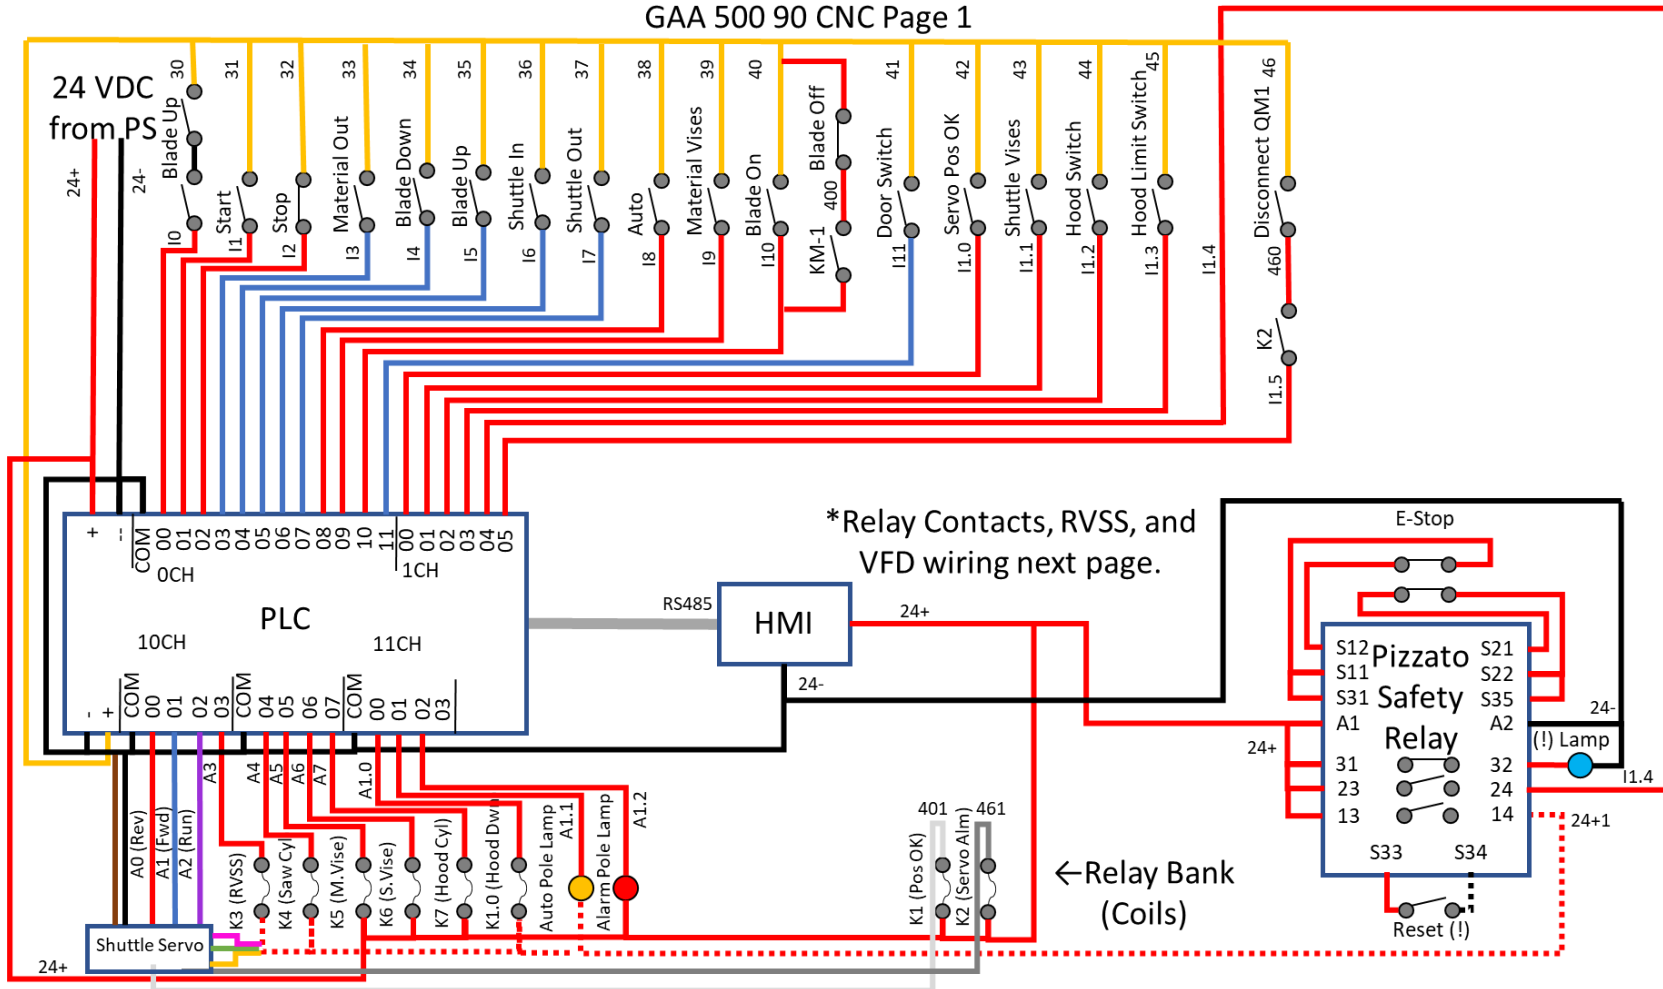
GAA 500 90 CNC Page 1

24 VDC from PS

24+ 24-

30 Blade Up I0
31 Start I1
32 Stop I2
33 Material Out I3
34 Blade Down I4
35 Blade Up I5
36 Shuttle In I6
37 Shuttle Out I7
38 Auto I8
39 Material Vises I9
40 Blade On I10
Blade Off 400 KM-1
41 Door Switch I11
42 Servo Pos OK I1.0
43 Shuttle Vises I1.1
44 Hood Switch I1.2
45 Hood Limit Switch I1.3
I1.4
46 Disconnect QM1 460 K2 I1.5

+ - COM 00 01 02 03 04 05 06 07 08 09 10 11 00 01 02 03 04 05
0CH 1CH
PLC
10CH 11CH
- + COM 00 01 02 03 COM 04 05 06 07 COM 00 01 02 03

*Relay Contacts, RVSS, and VFD wiring next page.

RS485
HMI
24+
24-

E-Stop
S12 S11 S31 A1 Pizzato Safety Relay S21 S22 S35 A2
31 23 13 32 24 14
S33 S34
Reset (!)
24- (!) Lamp I1.4
24+ 24+1

A0 (Rev) A1 (Fwd) A2 (Run)
A3 A4 A5 A6 A7 A1.0 A1.1 A1.2
K3 (RVSS) K4 (Saw Cyl) K5 (M.Vise) K6 (S.Vise) K7 (Hood Cyl) K1.0 (Hood Dwn) Auto Pole Lamp Alarm Pole Lamp
401 461
K1 (Pos OK) K2 (Servo Alm)
←Relay Bank (Coils)
Shuttle Servo
24+